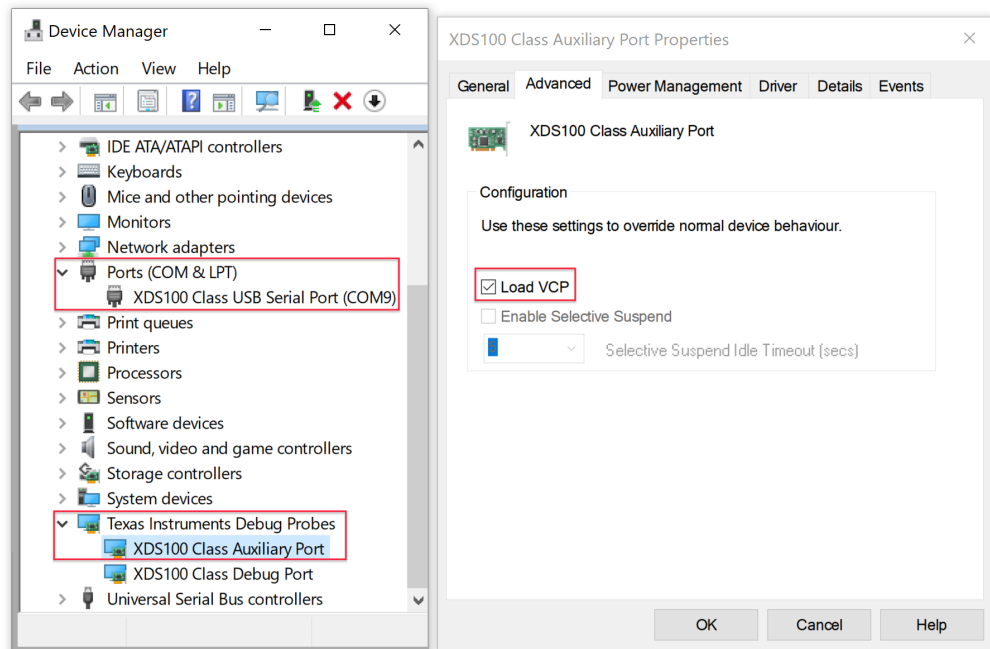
Device Manager

File Action View Help

IDE ATA/ATAPI controllers
Keyboards
Mice and other pointing devices
Monitors
Network adapters
Ports (COM & LPT)
XDS100 Class USB Serial Port (COM9)
Print queues
Printers
Processors
Sensors
Software devices
Sound, video and game controllers
Storage controllers
System devices
Texas Instruments Debug Probes
XDS100 Class Auxiliary Port
XDS100 Class Debug Port
Universal Serial Bus controllers

XDS100 Class Auxiliary Port Properties

General | Advanced | Power Management | Driver | Details | Events

XDS100 Class Auxiliary Port

Configuration

Use these settings to override normal device behaviour.

Load VCP

Enable Selective Suspend

Selective Suspend Idle Timeout (secs)

OK | Cancel | Help